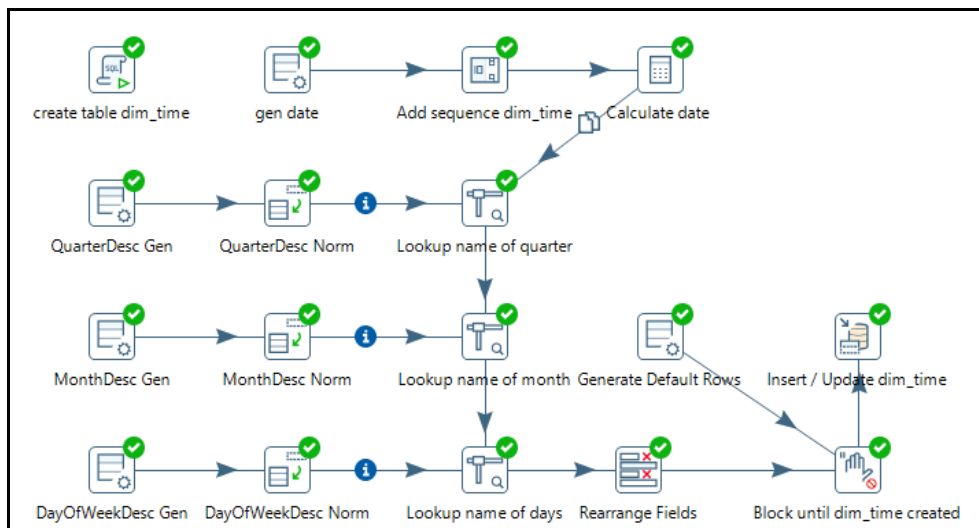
create table dim_time

gen date

Add sequence dim_time

Calculate date

QuarterDesc Gen

QuarterDesc Norm

Lookup name of quarter

MonthDesc Gen

MonthDesc Norm

Lookup name of month

Generate Default Rows

Insert / Update dim_time

DayOfWeekDesc Gen

DayOfWeekDesc Norm

Lookup name of days

Rearrange Fields

Block until dim_time created